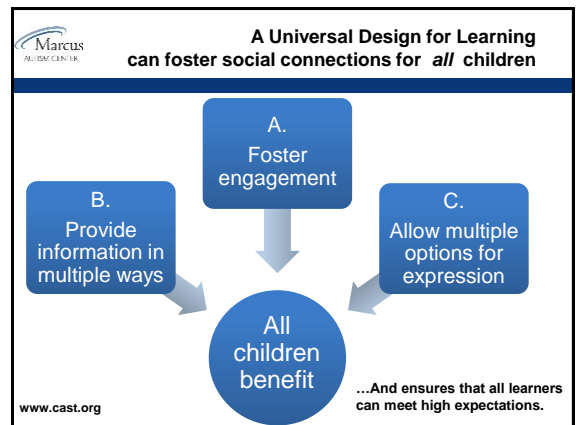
Marcus
AUTISM CENTER

A Universal Design for Learning can foster social connections for *all* children

A.
Foster engagement

B.
Provide information in multiple ways

C.
Allow multiple options for expression

All children benefit

www.cast.org

…And ensures that all learners can meet high expectations.